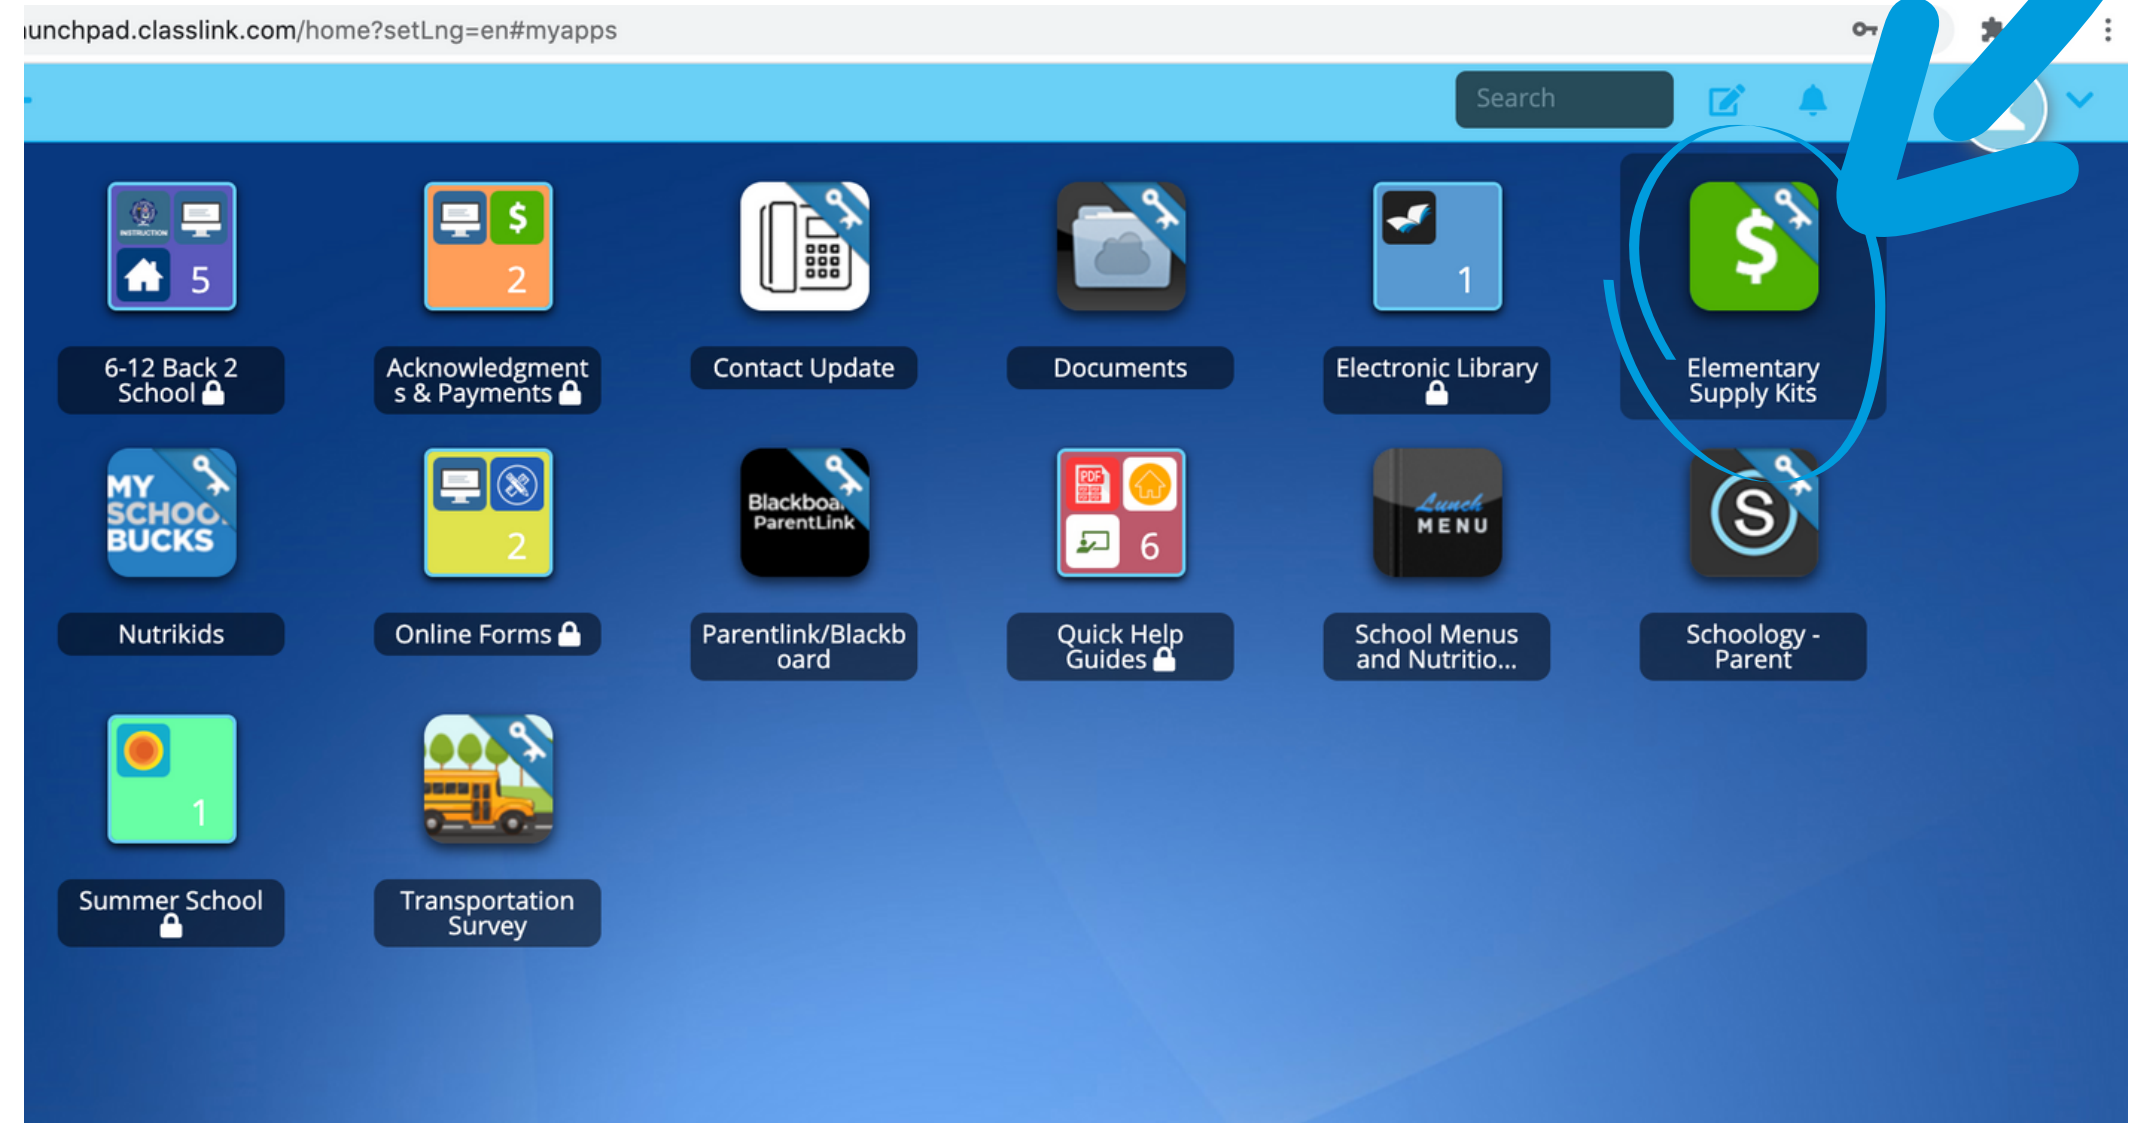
ıunchpad.classlink.com/home?setLng=en#myapps

Search

INSTRUCTION 5
6-12 Back 2 School

$ 2
Acknowledgments & Payments

Contact Update

Documents

1
Electronic Library

$
Elementary Supply Kits

MY SCHOOL BUCKS
Nutrikids

2
Online Forms

Blackboard ParentLink
Parentlink/Blackboard

PDF 6
Quick Help Guides

Lunch MENU
School Menus and Nutritio...

S
Schoology - Parent

1
Summer School

Transportation Survey